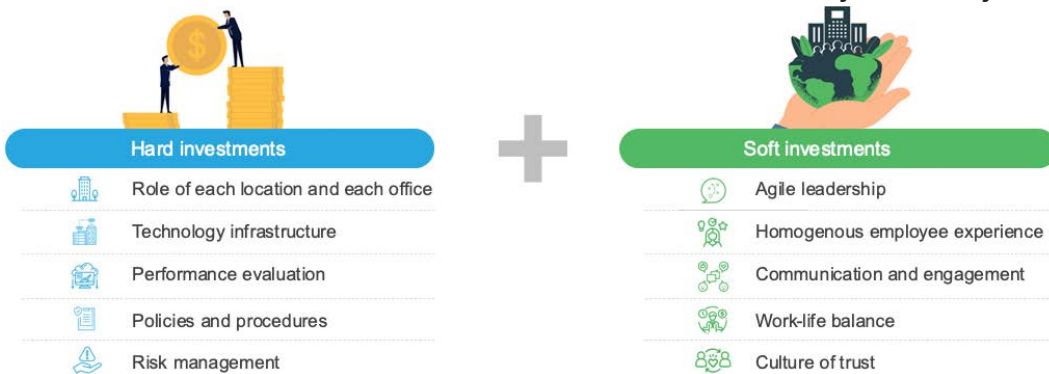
Hard investments

Role of each location and each office

Technology infrastructure

Performance evaluation

Policies and procedures

Risk management

Soft investments

Agile leadership

Homogenous employee experience

Communication and engagement

Work-life balance

Culture of trust